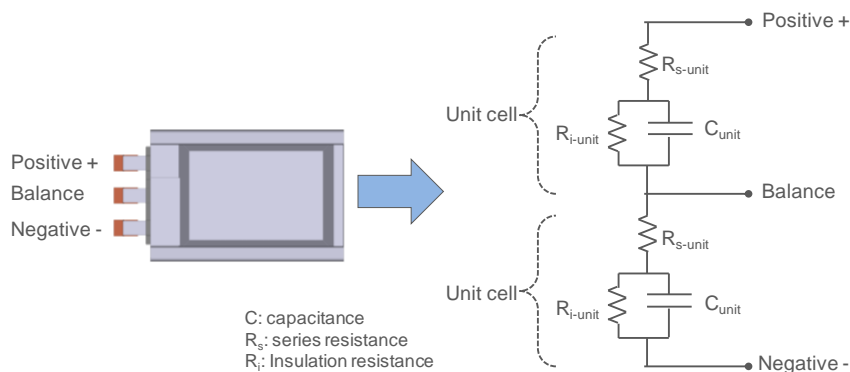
Positive +
Balance
Negative -

Positive +
$R_{s\text{-unit}}$
Unit cell
$R_{i\text{-unit}}$
$C_{unit}$
Balance
$R_{s\text{-unit}}$
Unit cell
$R_{i\text{-unit}}$
$C_{unit}$
Negative -

C: capacitance
$R_s$: series resistance
$R_i$: Insulation resistance